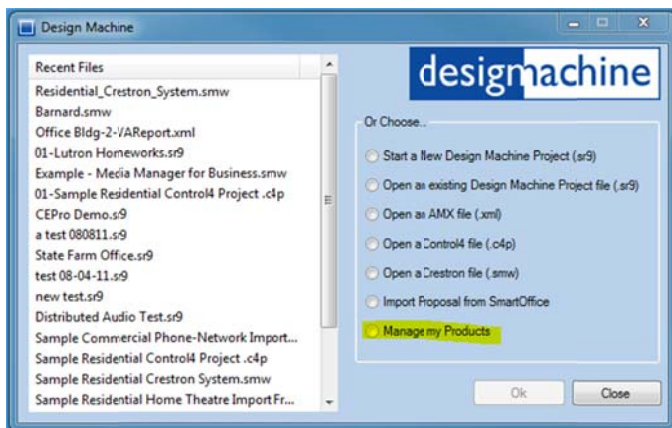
Design Machne

Recent Files
Residential_Crestron_System.smw
Barnard.smw
Office Bldg-2-VAReport.xml
01-Lutron Homeworks.sr9
Example - Media Manager for Business.smw
01-Sample Residential Control4 Project .c4p
CEPro Demo.s9
a test 080811.s9
State Farm Office.sr9
test 08-04-11.s9
new test.sr9
Distributed Audio Test.sr9
Sample Commercial Phone-Network Import...
Sample Residential Control4 Project .c4p
Sample Residential Crestron System.smw
Sample Residential Home Theatre ImportFr...

designmachine

Or Choose..
Start a New Design Machine Project (sr9)
Open an existing Design Machine Project file (.sr9)
Open an AMX file (.xml)
Open a Control4 file (.c4p)
Open a Crestron file (.smw)
Import Proposal from SmartOffice
Manage my Products

Ok
Close